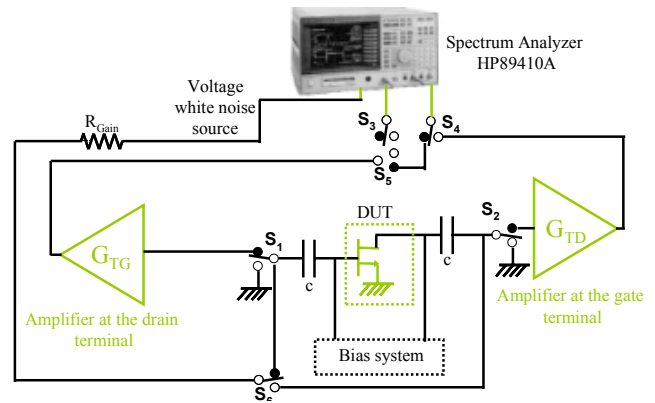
Spectrum Analyzer
HP89410A

Voltage
white noise
source

$R_{Gain}$

$S_3$
$S_4$
$S_5$

DUT

$G_{TG}$

$S_1$

c

c

$S_2$

$G_{TD}$

Amplifier at the drain terminal

Bias system

Amplifier at the gate terminal

$S_6$